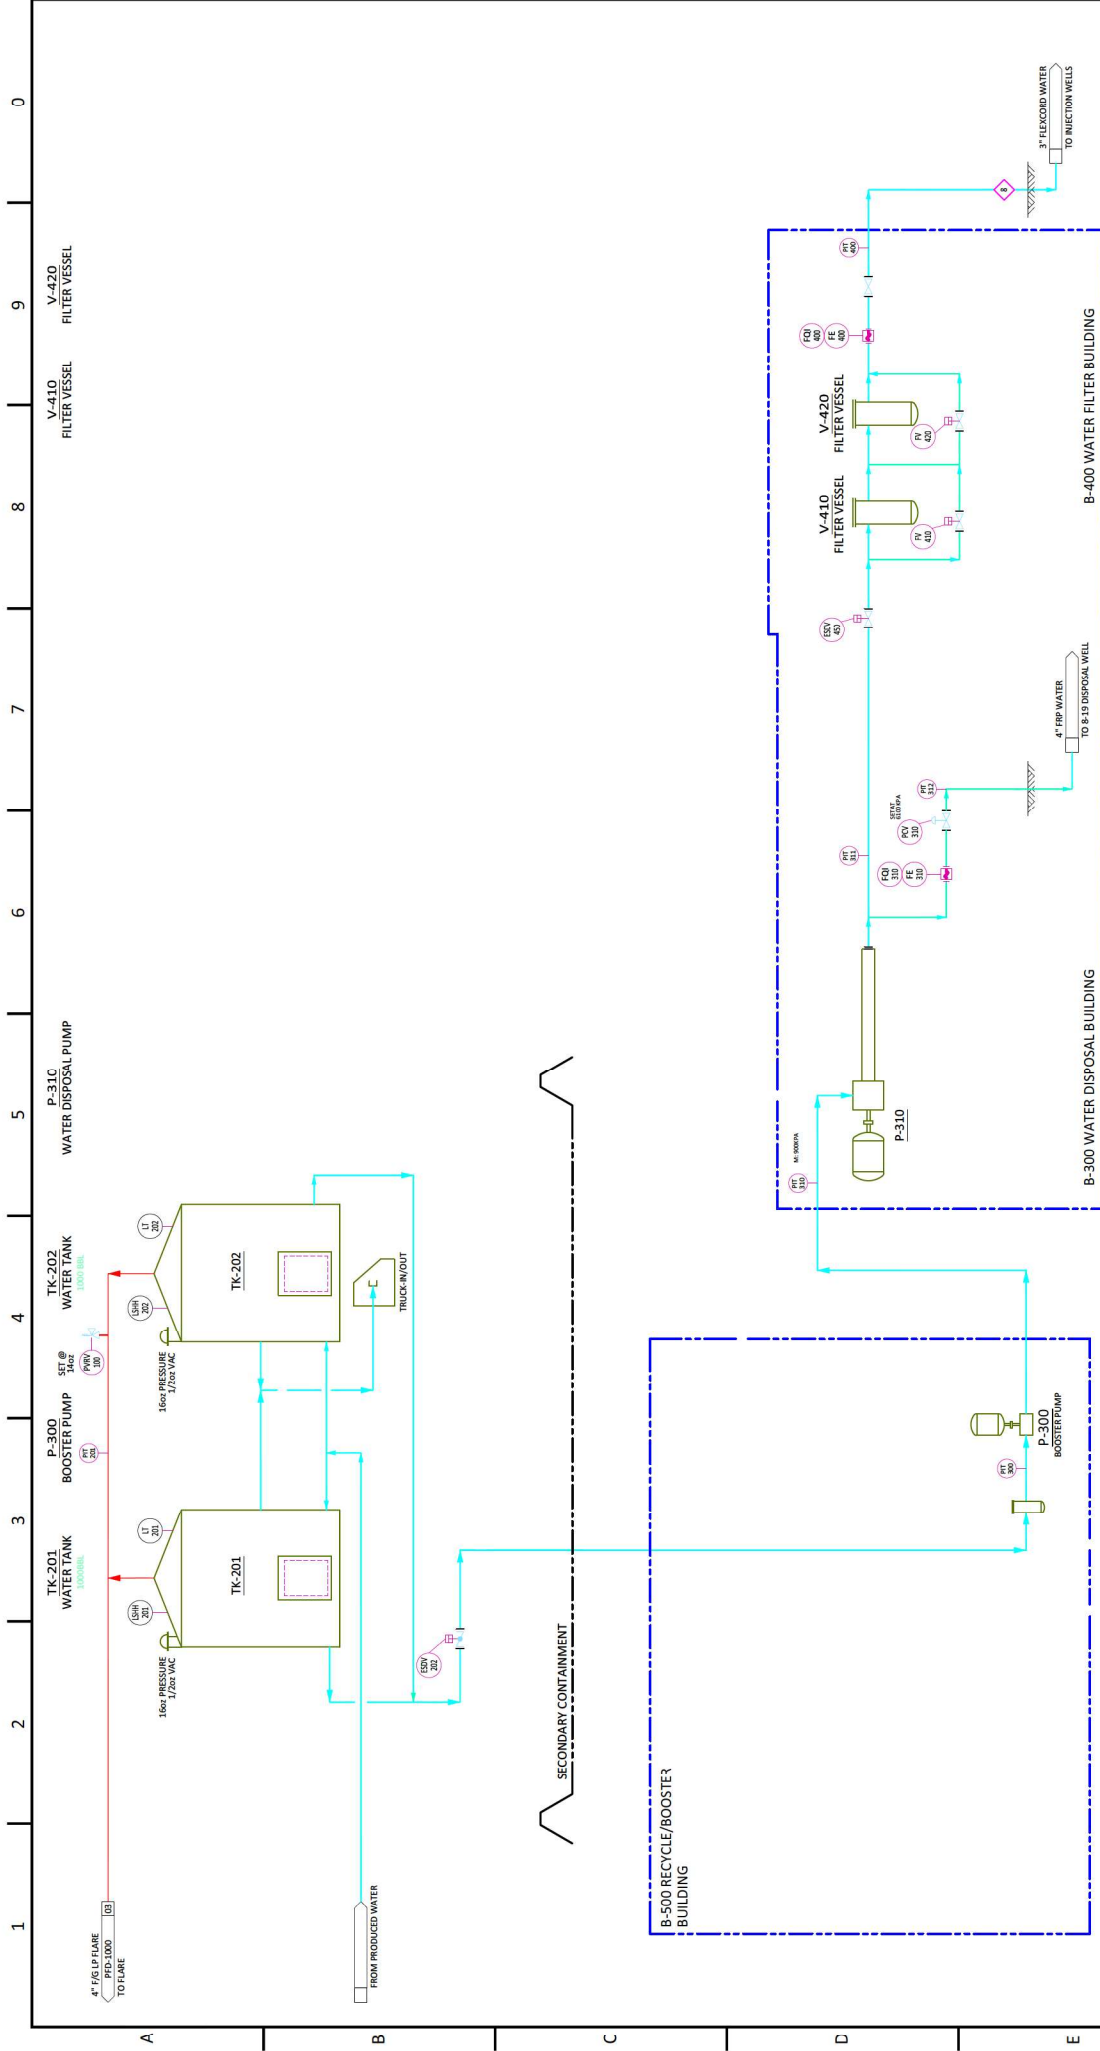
TK-201
WATER TANK

P-300
BOOSTER PUMP

SET @ 14oz
PVRV 100

TK-202
WATER TANK

P-310
WATER DISPOSAL PUMP

V-410
FILTER VESSEL

V-420
FILTER VESSEL

1 2 3 4 5 6 7 8 9 0

A B C D E

4" F/G LP FLARE
PFD-1000
TO FLARE
03

PIT 201

LSHH 201
LT 201
16oz PRESSURE 1/2oz VAC
TK-201

LSHH 202
LT 202
16oz PRESSURE 1/2oz VAC
TK-202

TRUCK-IN/OUT

FROM PRODUCED WATER

ESDV 202

SECONDARY CONTAINMENT

B-500 RECYCLE/BOOSTER BUILDING

PIT 300
P-300
BOOSTER PUMP

PIT 310
M: 900KPA
P-310

B-300 WATER DISPOSAL BUILDING

PIT 311
FQI 310
FE 310
PCV 310
SET AT 610KPA
PIT 312

4" FRP WATER
TO 8-19 DISPOSAL WELL

ESDV 451

V-410
FILTER VESSEL
FV 410

V-420
FILTER VESSEL
FV 420

FQI 400
FE 400

PIT 400

B-400 WATER FILTER BUILDING

8

3" FLEXCORD WATER
TO INJECTION WELLS